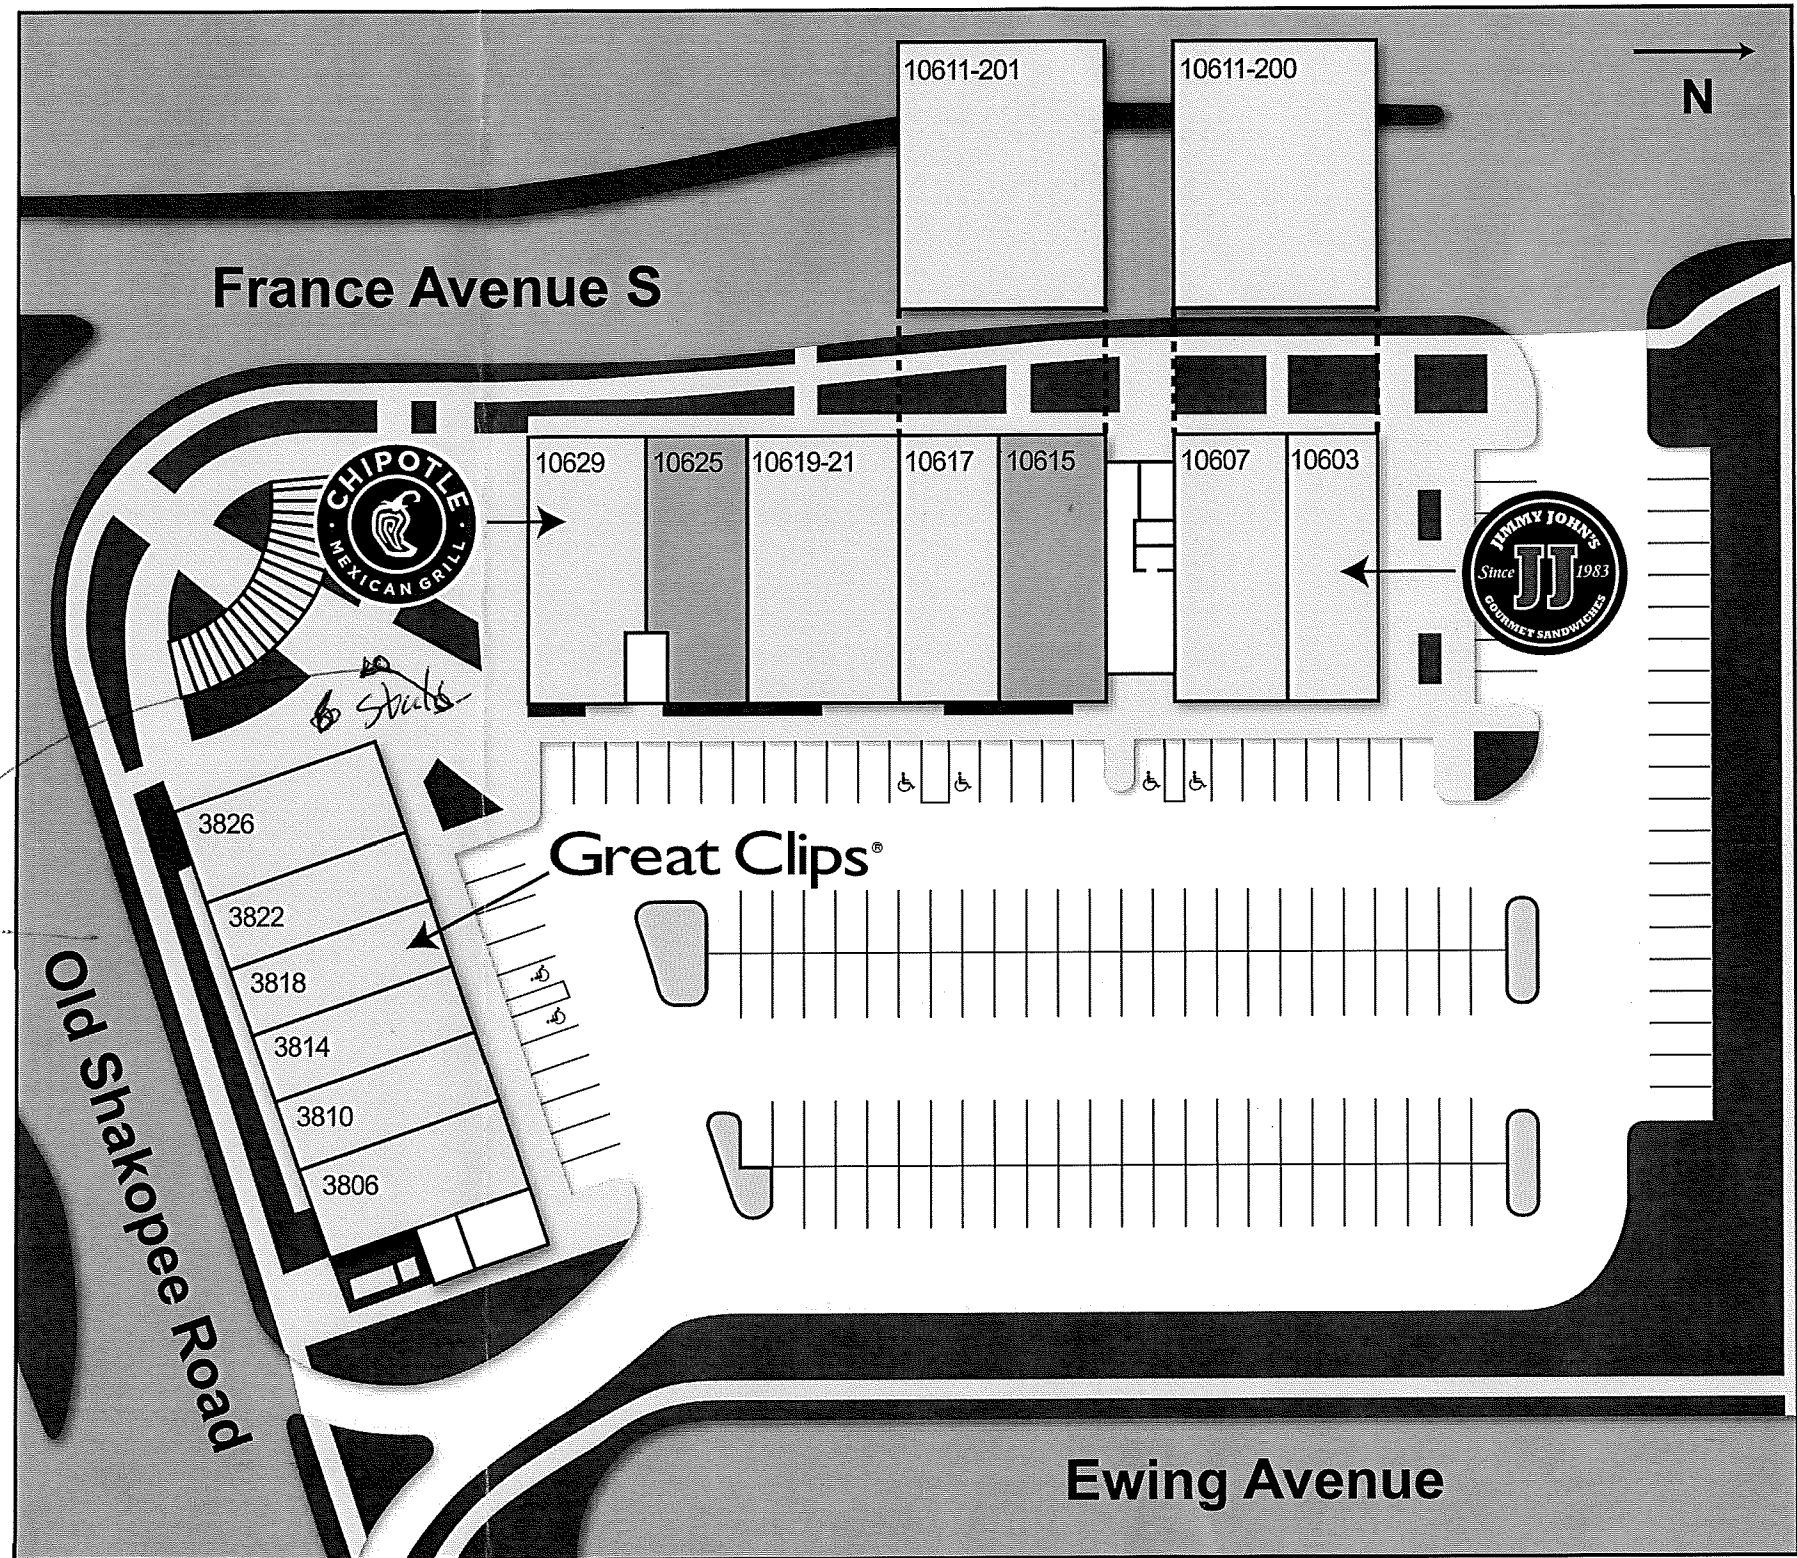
10611-201

10611-200

N

France Avenue S

CHIPOTLE MEXICAN GRILL

10629

10625

10619-21

10617

10615

10607

10603

JIMMY JOHN'S Since JJ 1983 GOURMET SANDWICHES

20 stalls

3826

Great Clips®

3822

3818

3814

3810

3806

Old Shakopee Road

Ewing Avenue